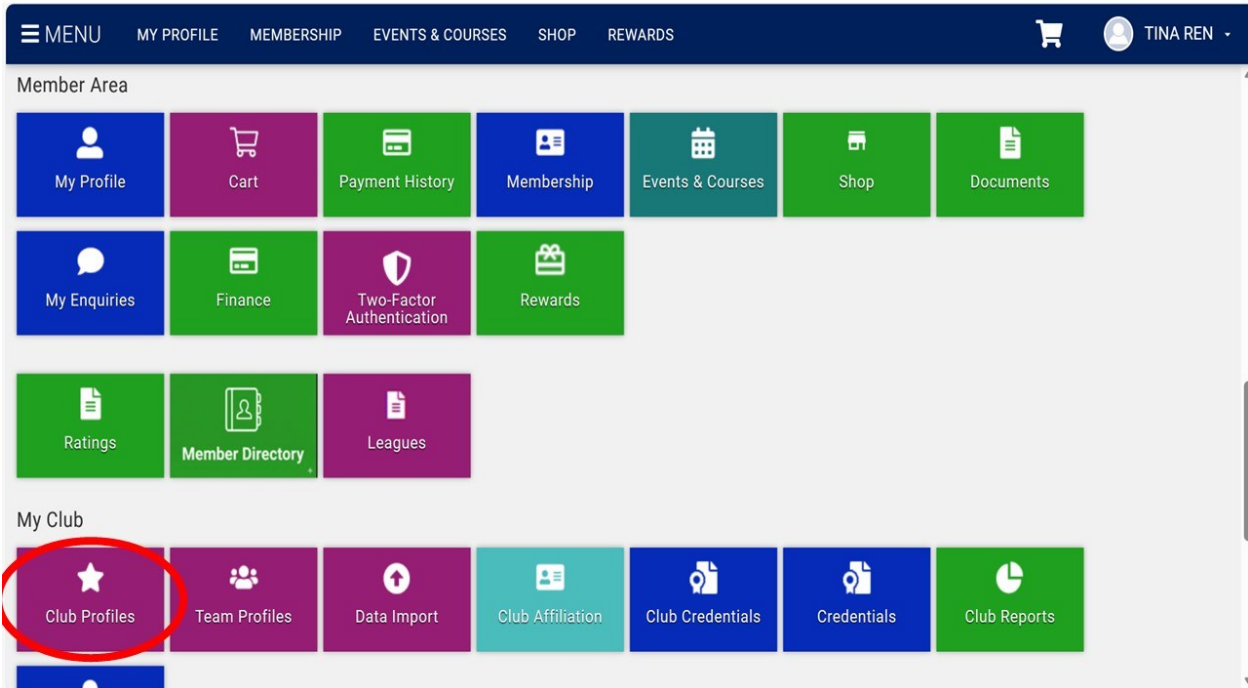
MENU MY PROFILE MEMBERSHIP EVENTS & COURSES SHOP REWARDS TINA REN

Member Area

My Profile
Cart
Payment History
Membership
Events & Courses
Shop
Documents
My Enquiries
Finance
Two-Factor Authentication
Rewards
Ratings
Member Directory
Leagues

My Club

Club Profiles
Team Profiles
Data Import
Club Affiliation
Club Credentials
Credentials
Club Reports